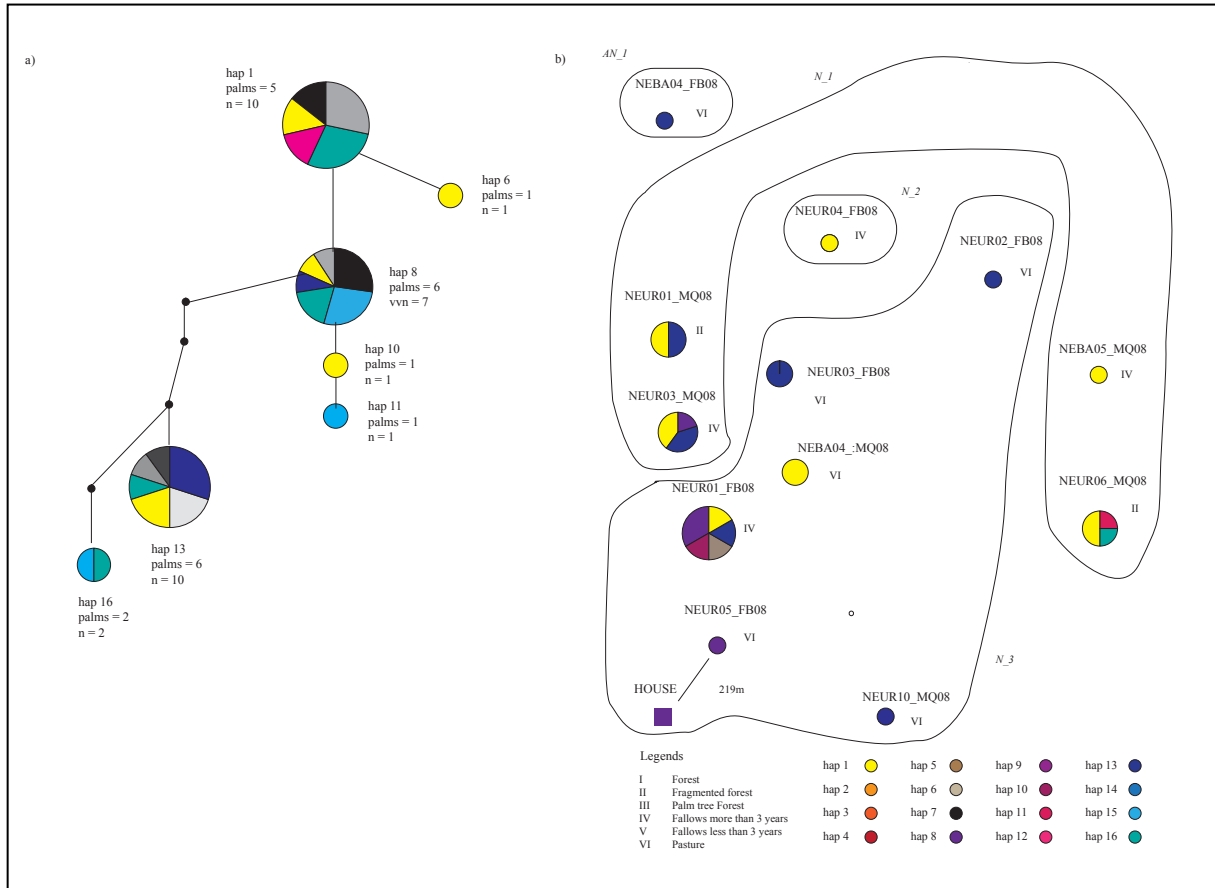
a)

hap 1
palms = 5
n = 10

hap 6
palms = 1
n = 1

hap 8
palms = 6
vvn = 7

hap 10
palms = 1
n = 1

hap 11
palms = 1
n = 1

hap 13
palms = 6
n = 10

hap 16
palms = 2
n = 2

b)

AN_1

NEBA04_FB08 VI

N_1

N_2

NEUR04_FB08 IV

NEUR02_FB08 VI

NEUR01_MQ08 II

NEBA05_MQ08 IV

NEUR03_FB08 VI

NEUR03_MQ08 IV

NEBA04_:MQ08 VI

NEUR01_FB08 IV

NEUR06_MQ08 II

NEUR05_FB08 VI

N_3

HOUSE 219m

NEUR10_MQ08 VI

Legends

| I | Forest |
|---|---|
| II | Fragmented forest |
| III | Palm tree Forest |
| IV | Fallows more than 3 years |
| V | Fallows less than 3 years |
| VI | Pasture |

hap 1
hap 2
hap 3
hap 4

hap 5
hap 6
hap 7
hap 8

hap 9
hap 10
hap 11
hap 12

hap 13
hap 14
hap 15
hap 16